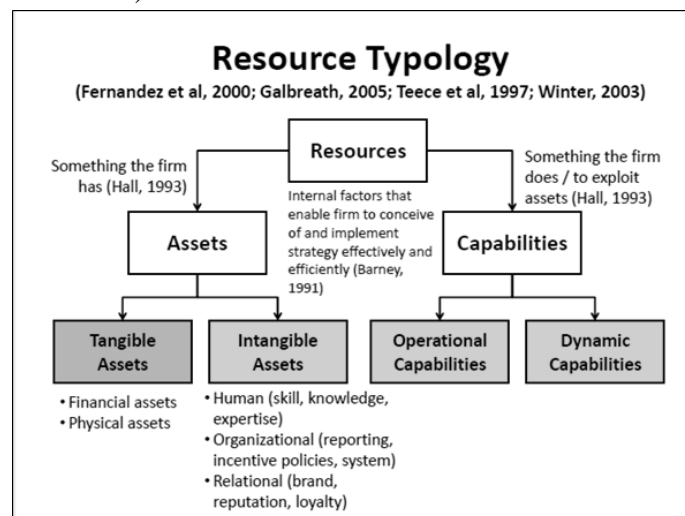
Resource Typology

(Fernandez et al, 2000; Galbreath, 2005; Teece et al, 1997; Winter, 2003)

Resources

Something the firm has (Hall, 1993)

Internal factors that enable firm to conceive of and implement strategy effectively and efficiently (Barney, 1991)

Something the firm does / to exploit assets (Hall, 1993)

Assets

Capabilities

Tangible Assets

Intangible Assets

Operational Capabilities

Dynamic Capabilities

• Financial assets
• Physical assets

• Human (skill, knowledge, expertise)
• Organizational (reporting, incentive policies, system)
• Relational (brand, reputation, loyalty)